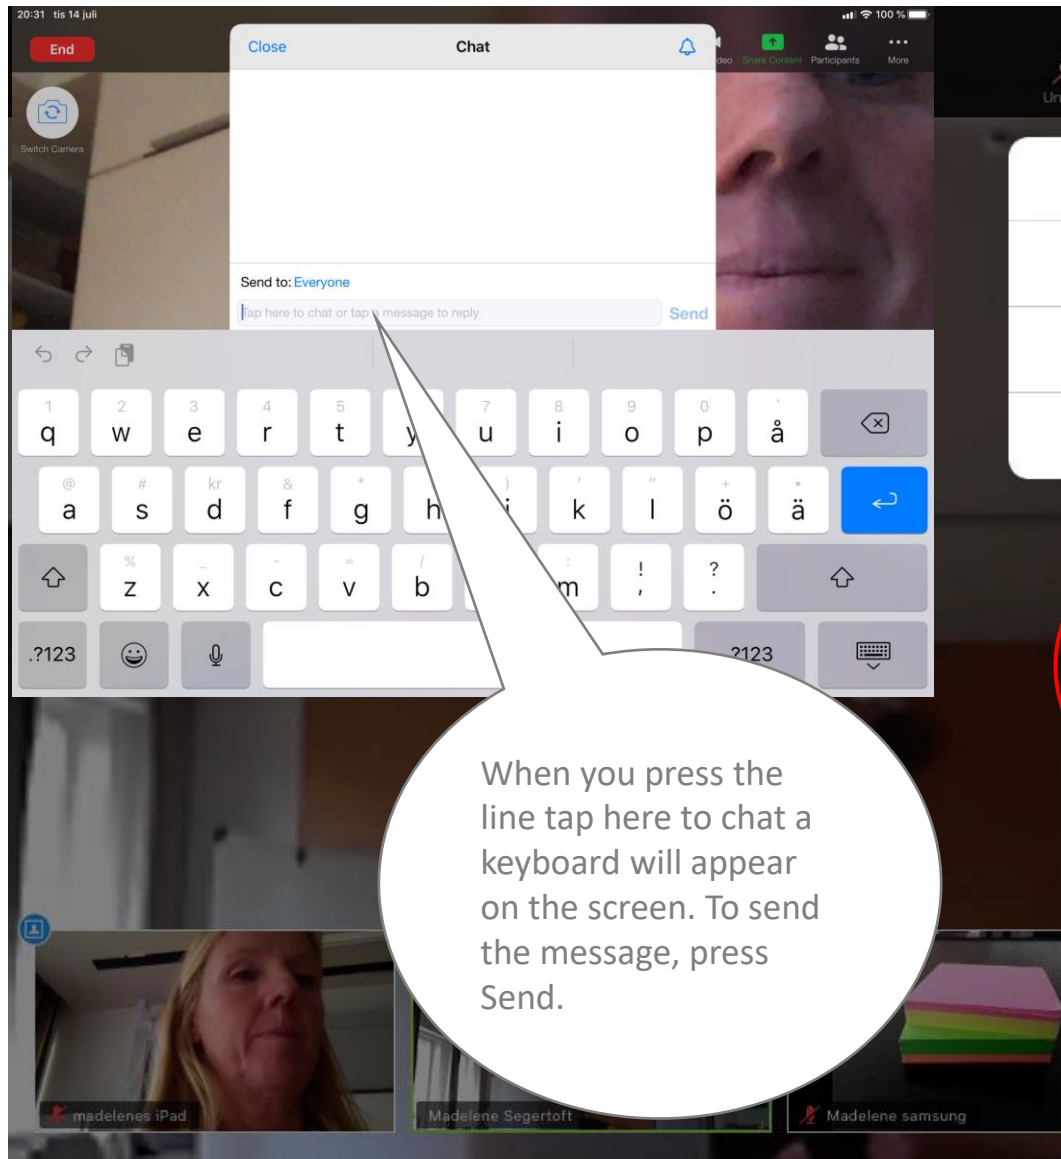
20:31 tis 14 juli

100 %

End

Switch Camera

Close

Chat

Send to: Everyone

Tap here to chat or tap a message to reply

Send

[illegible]deo

Share Content

Participants

More

Un

1 q
2 w
3 e
4 r
5 t
y
7 u
8 i
9 o
0 p
` å

@ a
# s
kr d
& f
* g
h
) j
' k
" l
+ ö
• ä

% z
_ x
- c
= v
/ b
: m
! ,
? .

.?123

.?123

When you press the line tap here to chat a keyboard will appear on the screen. To send the message, press Send.

madelenes iPad

Madelene Segertoft

Madelene samsung